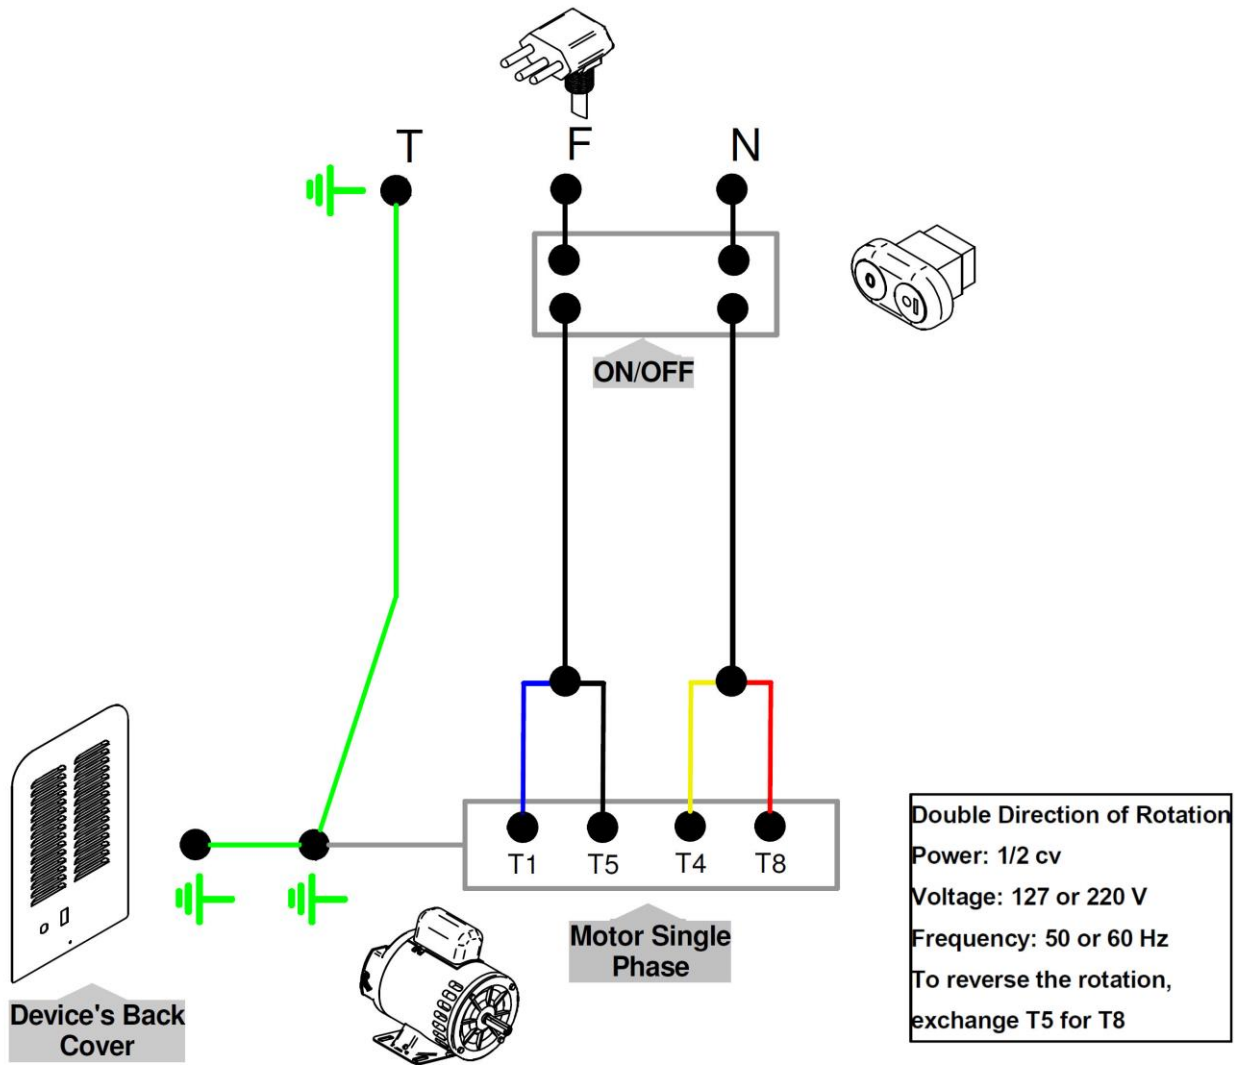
T F N

ON/OFF

T1 T5 T4 T8

Double Direction of Rotation
Power: 1/2 cv
Voltage: 127 or 220 V
Frequency: 50 or 60 Hz
To reverse the rotation, exchange T5 for T8

Motor Single Phase

Device's Back Cover